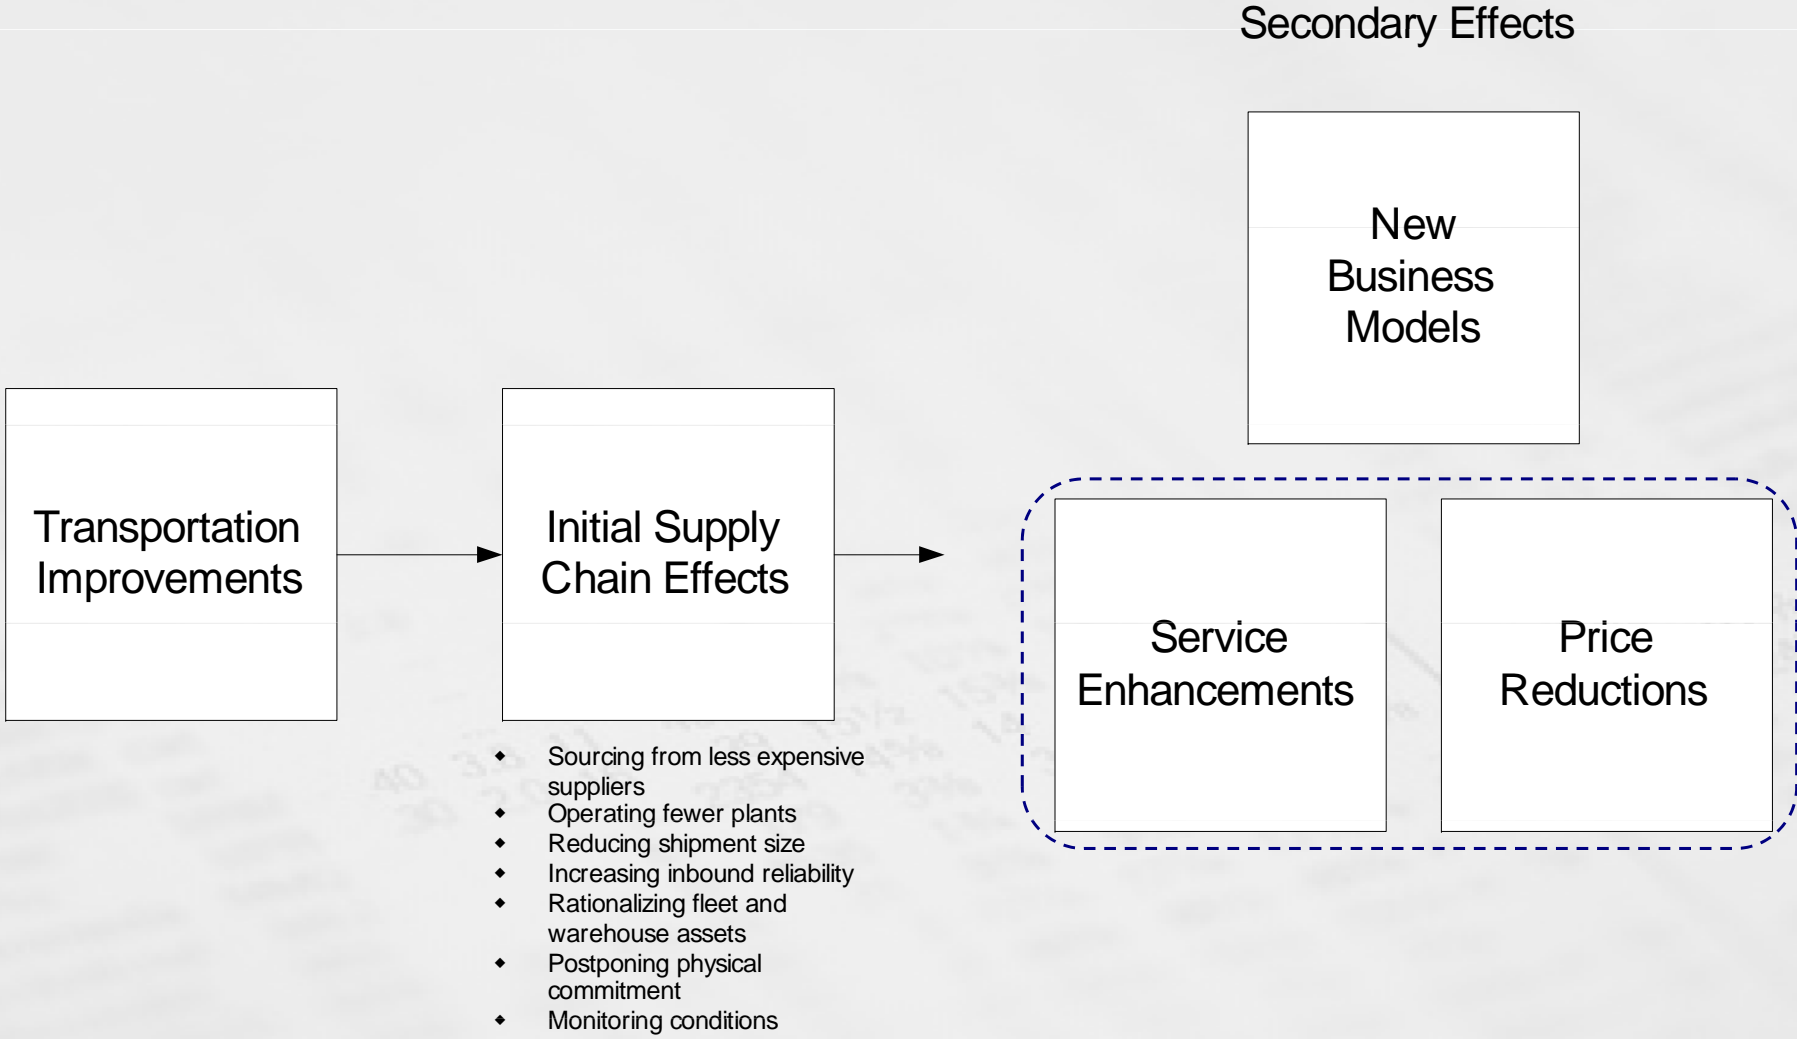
Secondary Effects

New Business Models

Transportation Improvements

Initial Supply Chain Effects

Service Enhancements

Price Reductions

- Sourcing from less expensive suppliers
- Operating fewer plants
- Reducing shipment size
- Increasing inbound reliability
- Rationalizing fleet and warehouse assets
- Postponing physical commitment
- Monitoring conditions